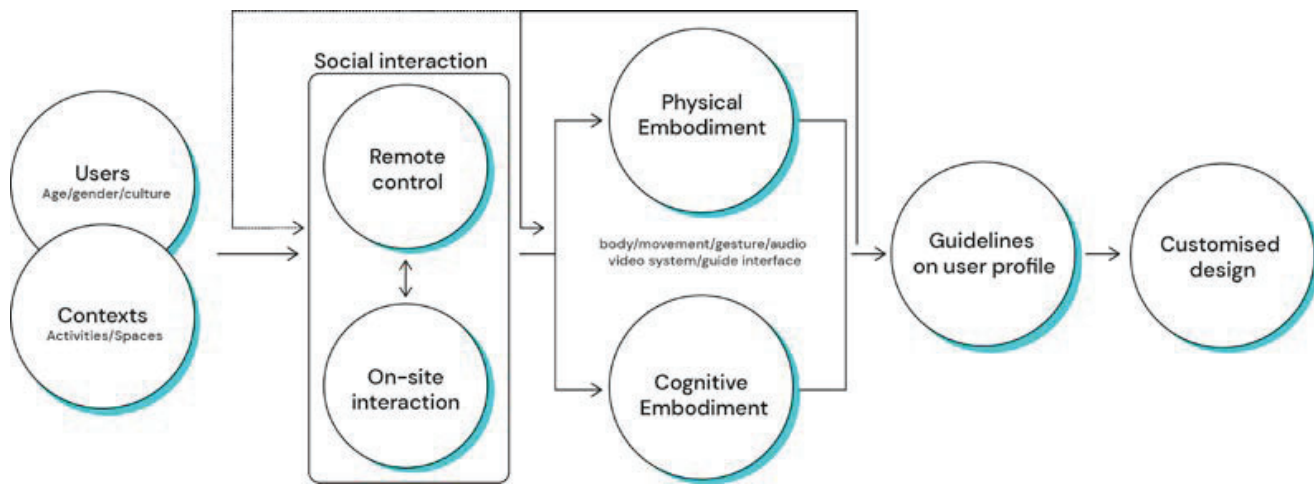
Users
Age/gender/culture

Contexts
Activities/Spaces

Social interaction

Remote control

On-site interaction

Physical Embodiment

body/movement/gesture/audio video system/guide interface

Cognitive Embodiment

Guidelines on user profile

Customised design